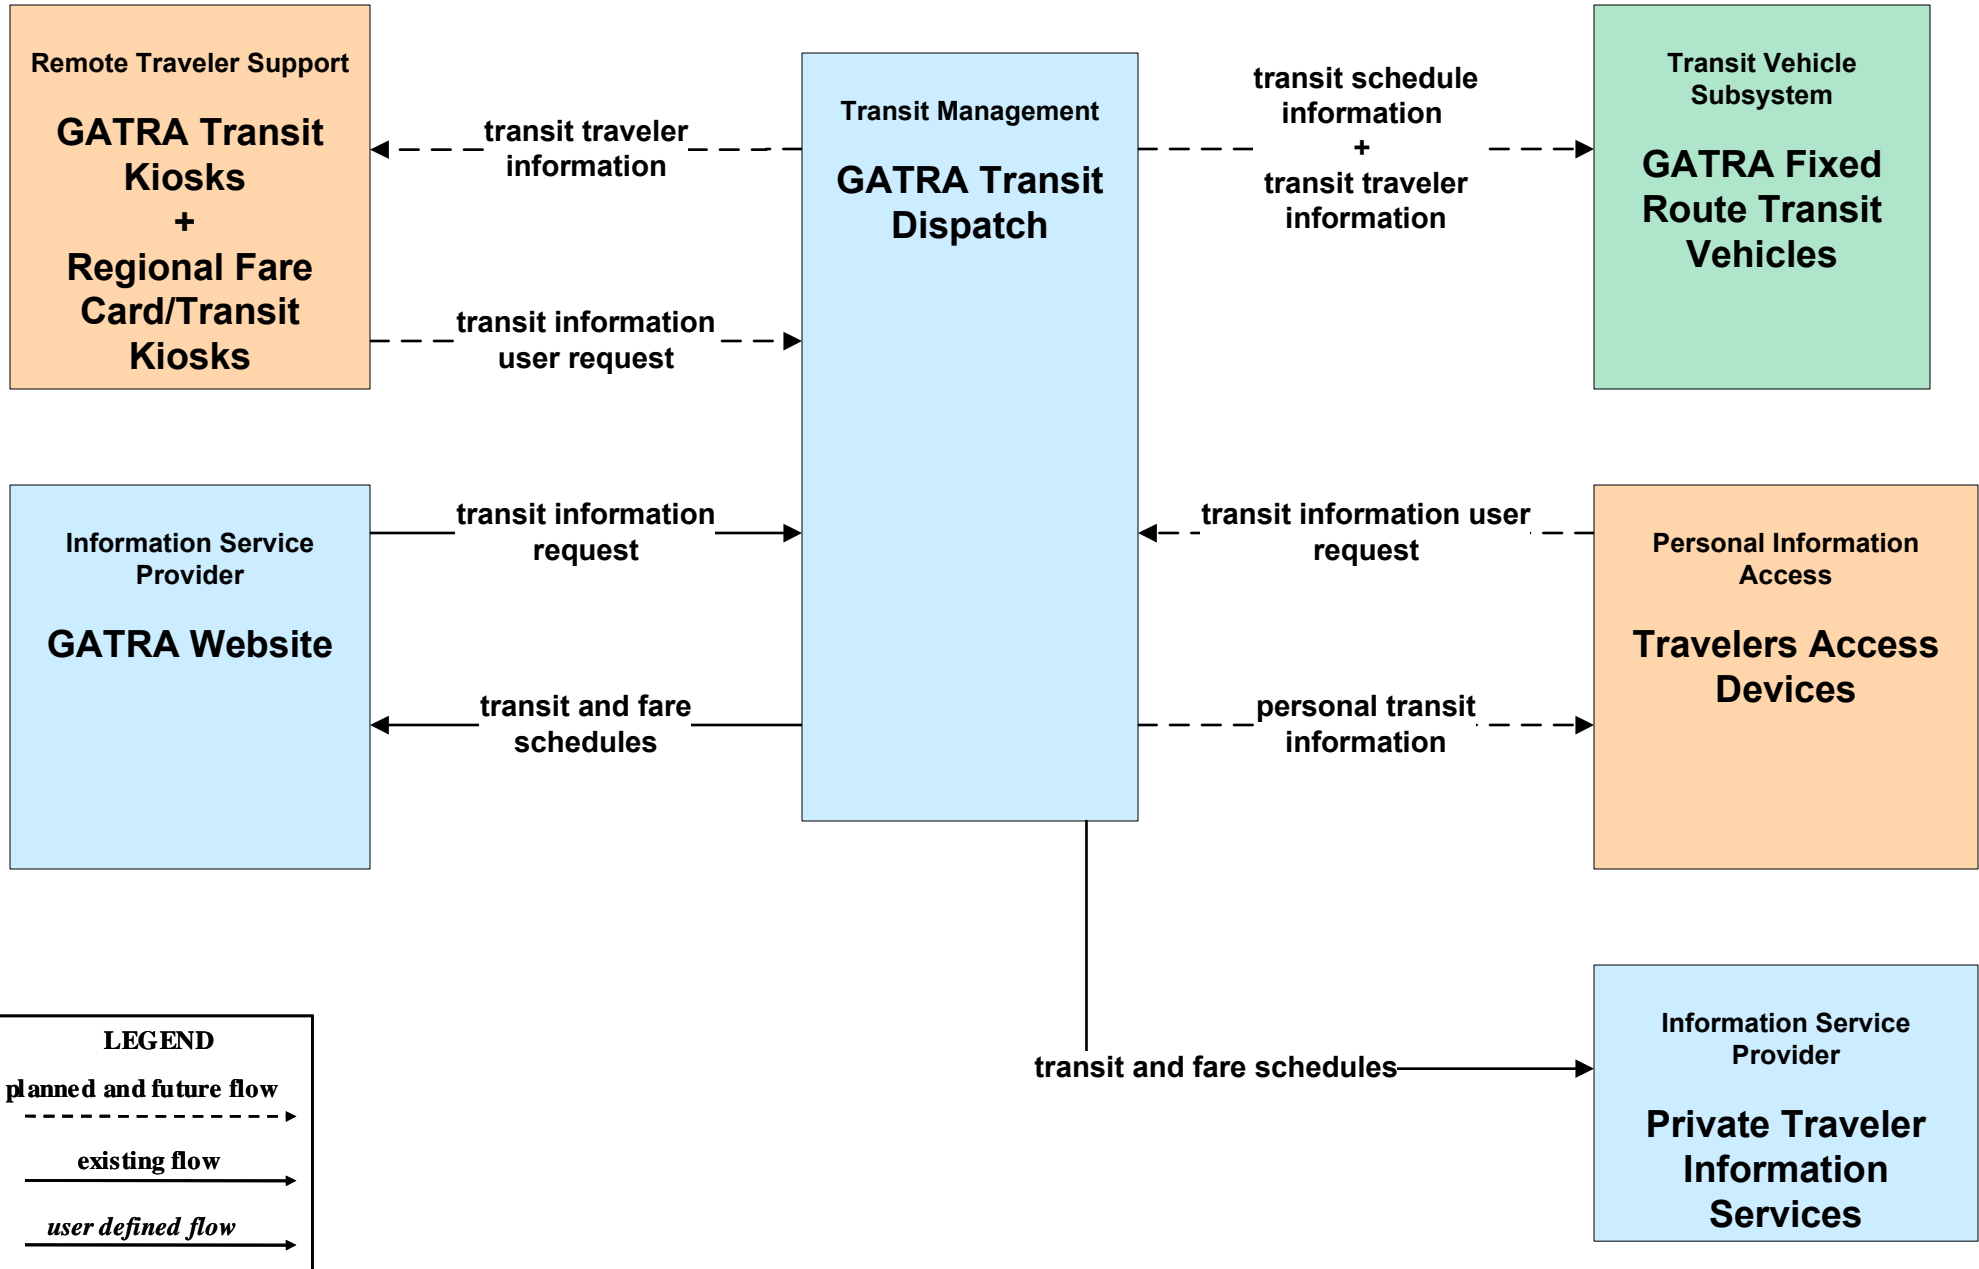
Remote Traveler Support

GATRA Transit Kiosks + Regional Fare Card/Transit Kiosks

transit traveler information

transit information user request

Transit Management

GATRA Transit Dispatch

transit schedule information + transit traveler information

Transit Vehicle Subsystem

GATRA Fixed Route Transit Vehicles

Information Service Provider

GATRA Website

transit information request

transit and fare schedules

transit information user request

personal transit information

Personal Information Access

Travelers Access Devices

transit and fare schedules

Information Service Provider

Private Traveler Information Services

LEGEND

planned and future flow

existing flow

user defined flow